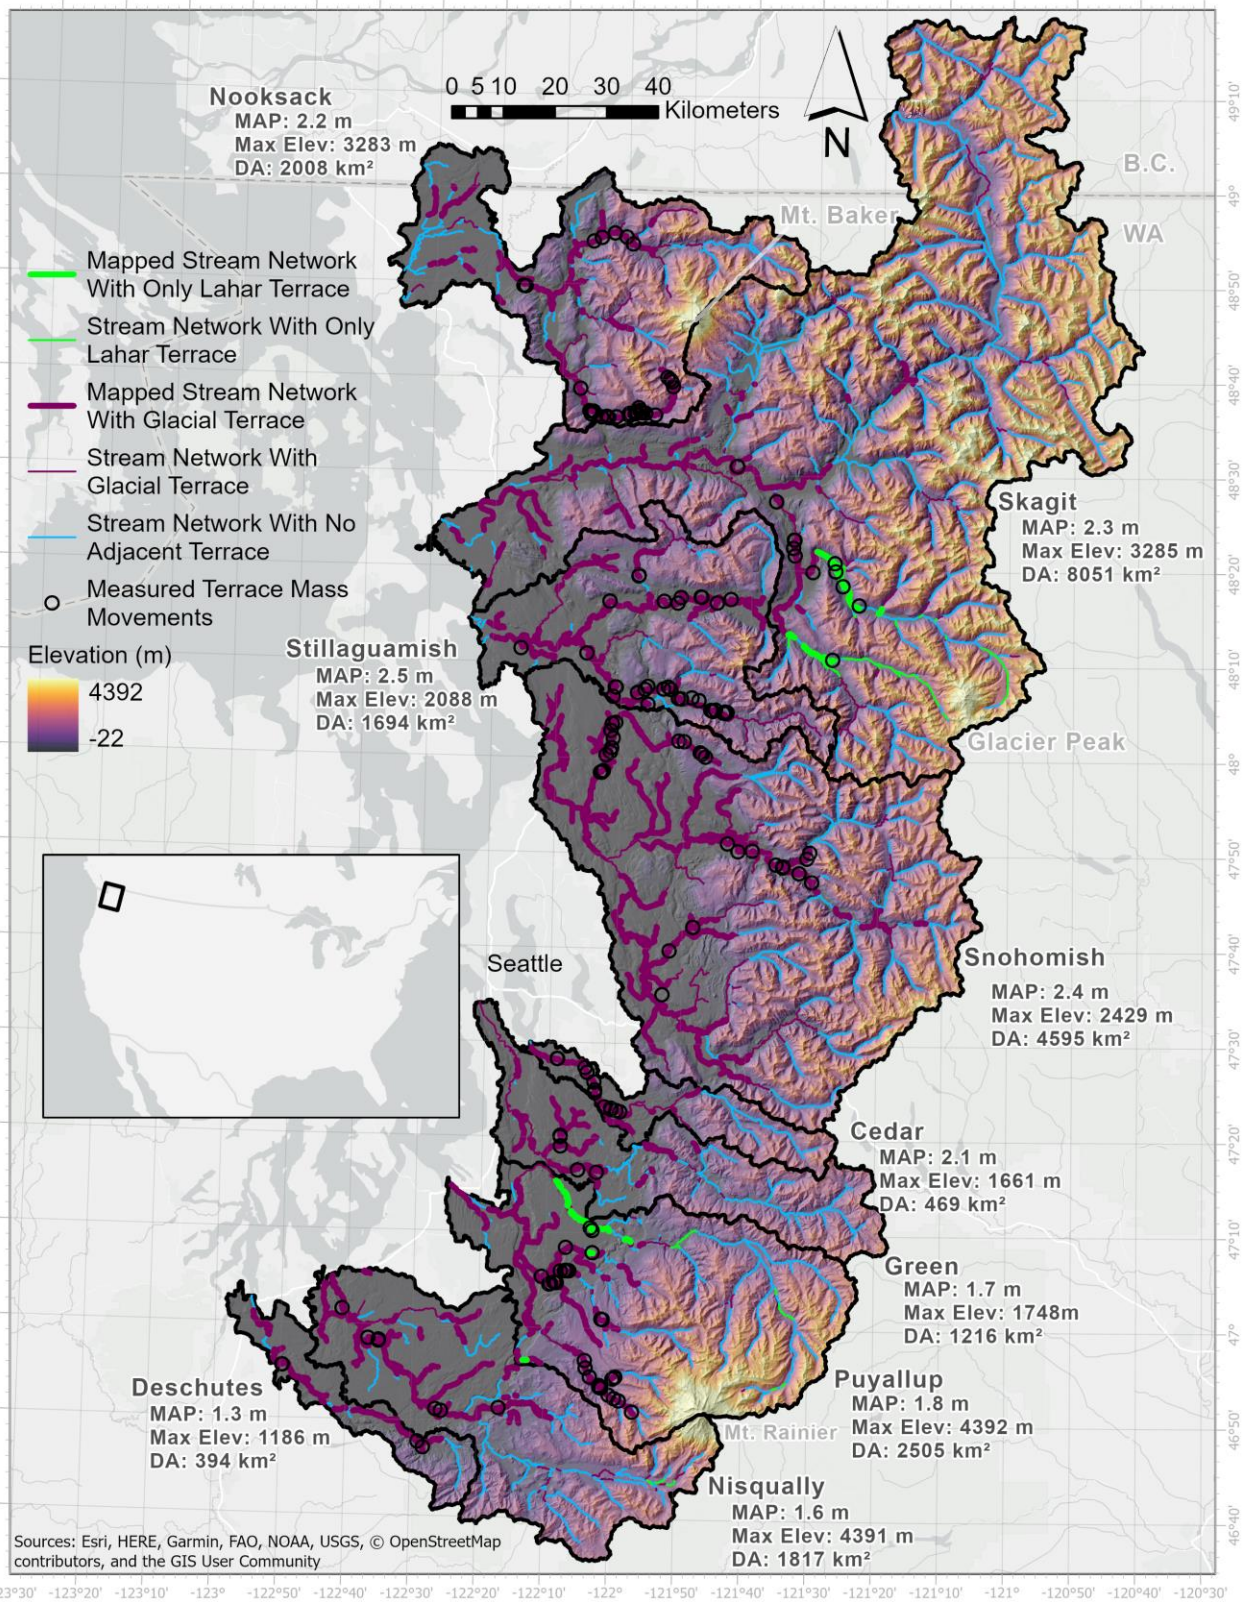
0 5 10 20 30 40 Kilometers

N

Nooksack
MAP: 2.2 m
Max Elev: 3283 m
DA: 2008 km²

B.C.
WA
Mt. Baker

Mapped Stream Network With Only Lahar Terrace
Stream Network With Only Lahar Terrace
Mapped Stream Network With Glacial Terrace
Stream Network With Glacial Terrace
Stream Network With No Adjacent Terrace
Measured Terrace Mass Movements

Elevation (m)
4392
-22

Stillaguamish
MAP: 2.5 m
Max Elev: 2088 m
DA: 1694 km²

Skagit
MAP: 2.3 m
Max Elev: 3285 m
DA: 8051 km²

Glacier Peak

Seattle

Snohomish
MAP: 2.4 m
Max Elev: 2429 m
DA: 4595 km²

Cedar
MAP: 2.1 m
Max Elev: 1661 m
DA: 469 km²

Green
MAP: 1.7 m
Max Elev: 1748m
DA: 1216 km²

Puyallup
MAP: 1.8 m
Max Elev: 4392 m
DA: 2505 km²

Mt. Rainier

Deschutes
MAP: 1.3 m
Max Elev: 1186 m
DA: 394 km²

Nisqually
MAP: 1.6 m
Max Elev: 4391 m
DA: 1817 km²

Sources: Esri, HERE, Garmin, FAO, NOAA, USGS, © OpenStreetMap contributors, and the GIS User Community

49°10' 49° 48°50' 48°40' 48°30' 48°20' 48°10' 48° 47°50' 47°40' 47°30' 47°20' 47°10' 47° 46°50' 46°40'

-123°30' -123°20' -123°10' -123° -122°50' -122°40' -122°30' -122°20' -122°10' -122° -121°50' -121°40' -121°30' -121°20' -121°10' -121° -120°50' -120°40' -120°30'